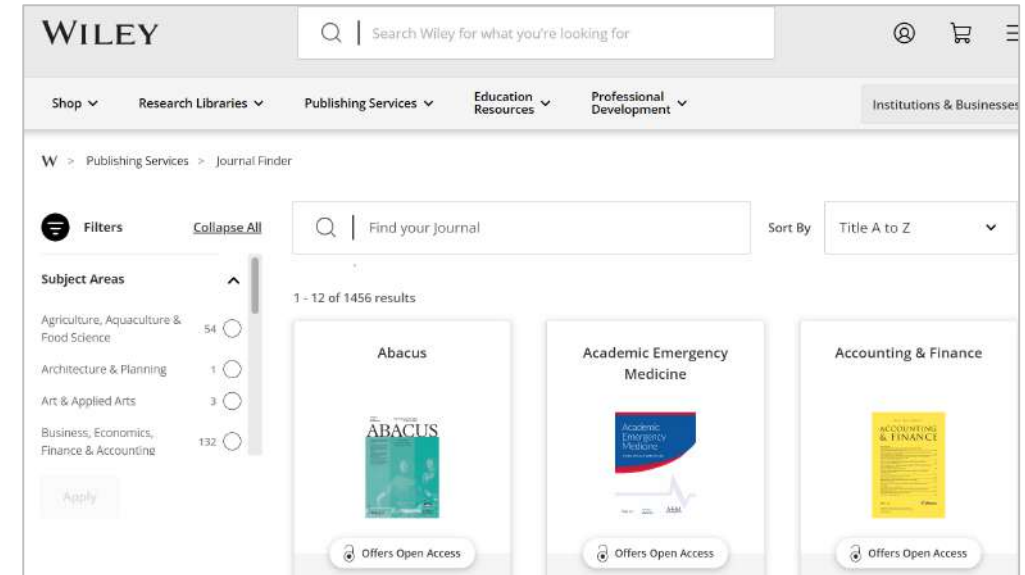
WILEY

Search Wiley for what you're looking for

Shop

Research Libraries

Publishing Services

Education Resources

Professional Development

Institutions & Businesses

W > Publishing Services > Journal Finder

Filters

Collapse All

Find your Journal

Sort By

Title A to Z

Subject Areas

Agriculture, Aquaculture & Food Science 54

Architecture & Planning 1

Art & Applied Arts 3

Business, Economics, Finance & Accounting 132

Apply

1 - 12 of 1456 results

Abacus

ABACUS

Offers Open Access

Academic Emergency Medicine

Academic Emergency Medicine

Offers Open Access

Accounting & Finance

ACCOUNTING & FINANCE

Offers Open Access